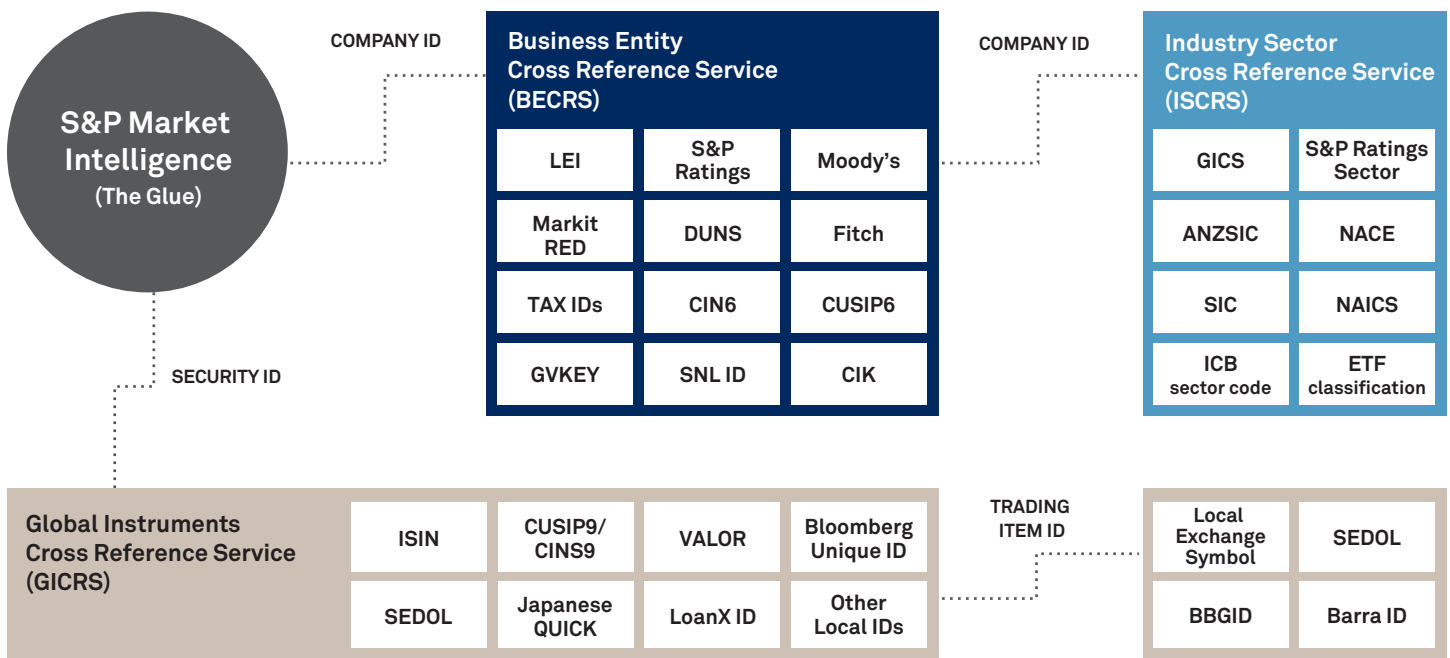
S&P Market Intelligence
(The Glue)

COMPANY ID

Business Entity
Cross Reference Service
(BECRS)

| LEI | S&P Ratings | Moody's |
|---|---|---|
| Markit RED | DUNS | Fitch |
| TAX IDs | CIN6 | CUSIP6 |
| GVKEY | SNL ID | CIK |

COMPANY ID

Industry Sector
Cross Reference Service
(ISCRS)

| GICS | S&P Ratings Sector |
|---|---|
| ANZSIC | NACE |
| SIC | NAICS |
| ICB sector code | ETF classification |

SECURITY ID

Global Instruments
Cross Reference Service
(GICRS)

| ISIN | CUSIP9/ CINS9 | VALOR | Bloomberg Unique ID |
|---|---|---|---|
| SEDOL | Japanese QUICK | LoanX ID | Other Local IDs |

TRADING ITEM ID

| Local Exchange Symbol | SEDOL |
|---|---|
| BBGID | Barra ID |